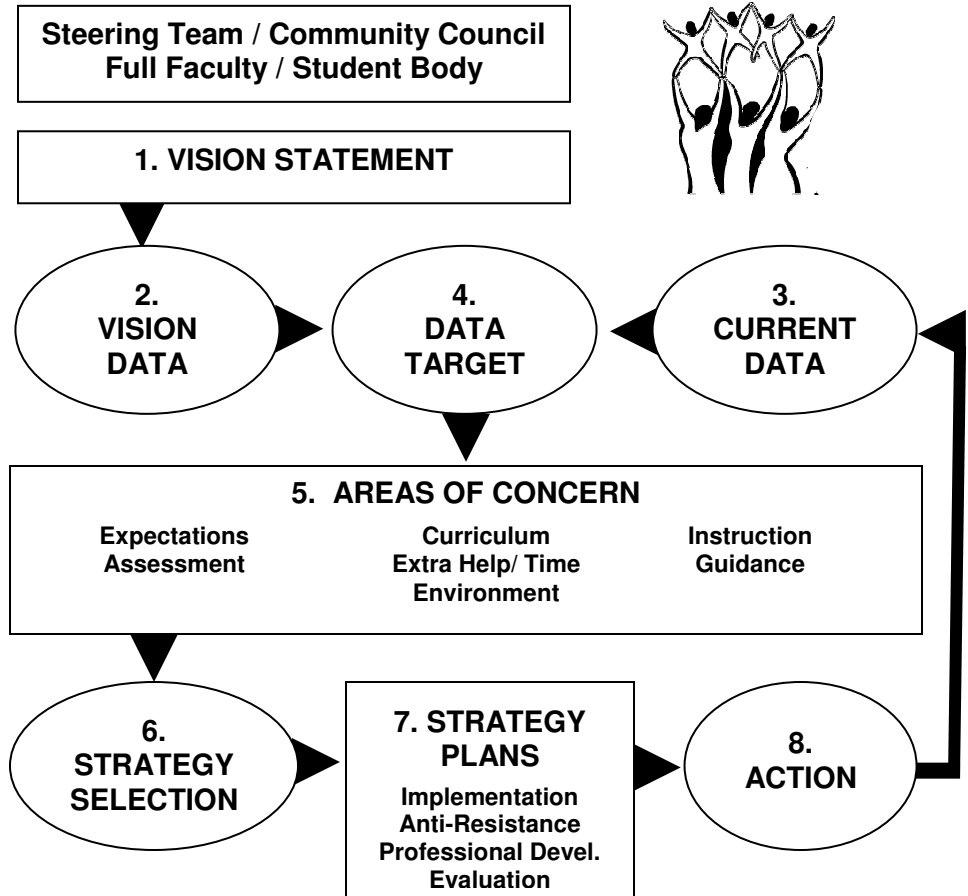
Steering Team / Community Council
Full Faculty / Student Body

1. VISION STATEMENT

2.
VISION
DATA

4.
DATA
TARGET

3.
CURRENT
DATA

5. AREAS OF CONCERN

Expectations
Assessment

Curriculum
Extra Help/ Time
Environment

Instruction
Guidance

6.
STRATEGY
SELECTION

7. STRATEGY
PLANS

Implementation
Anti-Resistance
Professional Devel.
Evaluation

8.
ACTION